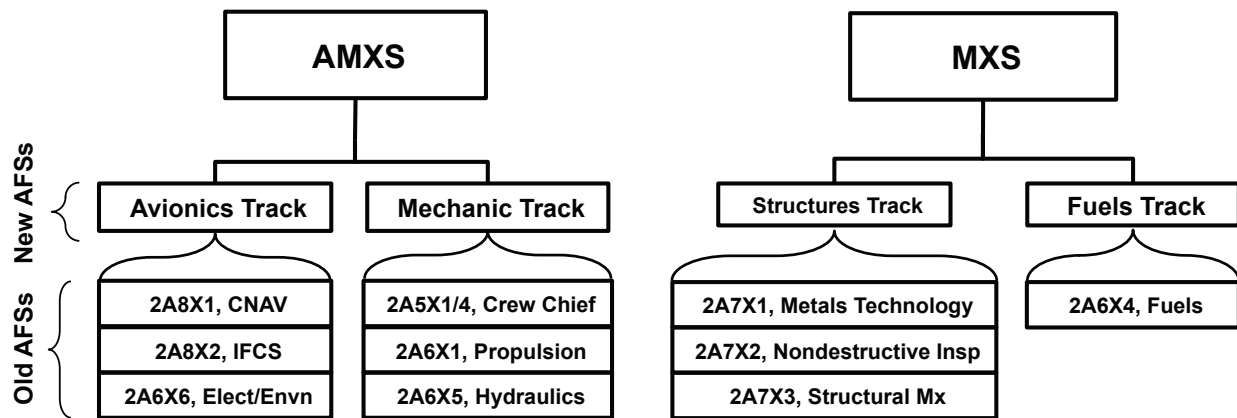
AMXS

MXS

New AFSs

Old AFSs

Avionics Track

Mechanic Track

Structures Track

Fuels Track

2A8X1, CNAV

2A8X2, IFCS

2A6X6, Elect/Envn

2A5X1/4, Crew Chief

2A6X1, Propulsion

2A6X5, Hydraulics

2A7X1, Metals Technology

2A7X2, Nondestructive Insp

2A7X3, Structural Mx

2A6X4, Fuels